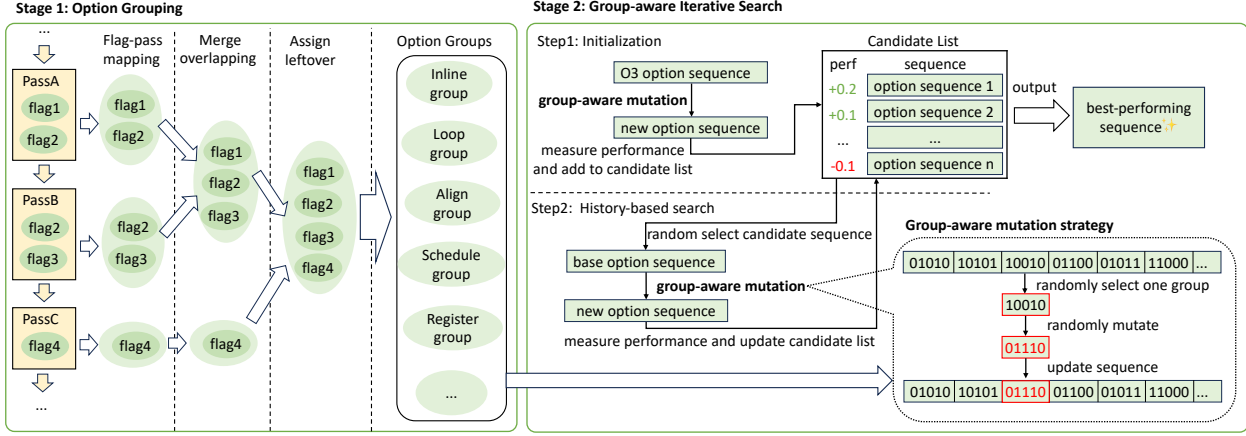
Stage 1: Option Grouping

...

PassA
flag1
flag2

PassB
flag2
flag3

PassC
flag4

...

Flag-pass mapping
flag1
flag2
flag2
flag3
flag4

Merge overlapping
flag1
flag2
flag3
flag4

Assign leftover
flag1
flag2
flag3
flag4

Option Groups
Inline group
Loop group
Align group
Schedule group
Register group
...

Stage 2: Group-aware Iterative Search

Step1: Initialization
O3 option sequence
group-aware mutation
new option sequence
measure performance and add to candidate list

Candidate List
| perf | sequence |
|---|---|
| +0.2 | option sequence 1 |
| +0.1 | option sequence 2 |
| ... | ... |
| -0.1 | option sequence n |

output
best-performing sequence✨

Step2: History-based search
random select candidate sequence
base option sequence
group-aware mutation
new option sequence
measure performance and update candidate list

Group-aware mutation strategy
| 01010 | 10101 | 10010 | 01100 | 01011 | 11000 | ... |
|---|---|---|---|---|---|---|

randomly select one group
10010
randomly mutate
01110
update sequence

| 01010 | 10101 | 01110 | 01100 | 01011 | 11000 | ... |
|---|---|---|---|---|---|---|